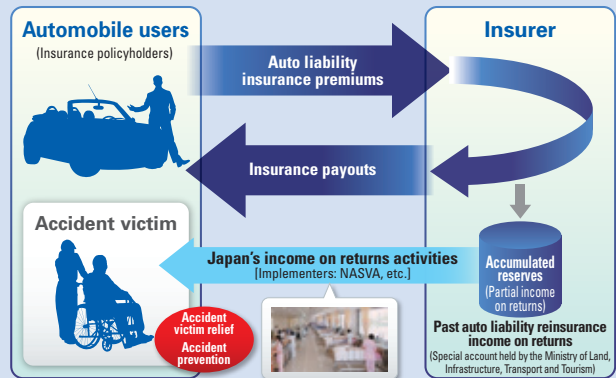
Automobile users
(Insurance policyholders)

Insurer

Auto liability insurance premiums

Insurance payouts

Accident victim

Japan's income on returns activities
[Implementers: NASVA, etc.]

Accumulated reserves
(Partial income on returns)

Accident victim relief
Accident prevention

Past auto liability reinsurance income on returns
(Special account held by the Ministry of Land, Infrastructure, Transport and Tourism)